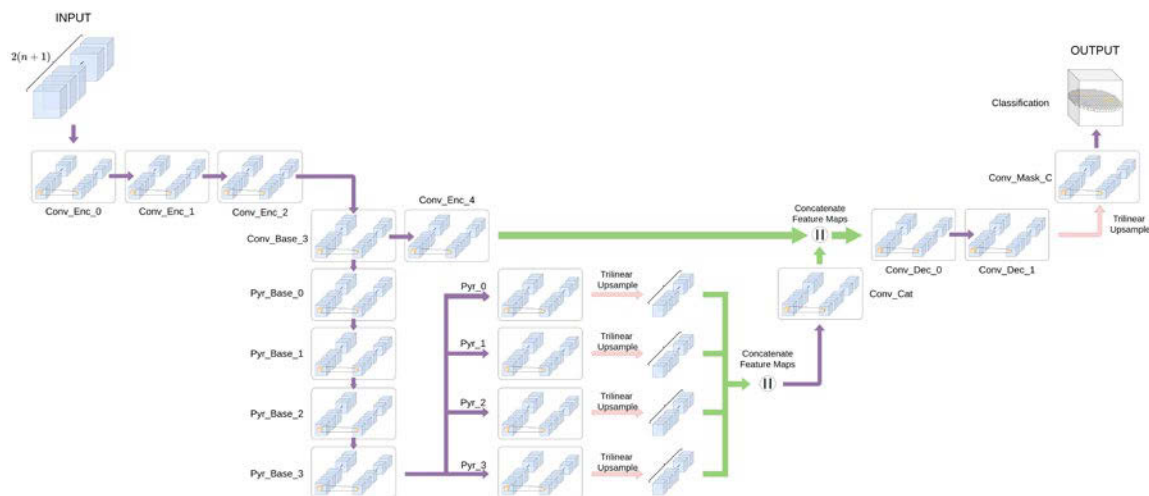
INPUT

$2(n+1)$

OUTPUT

Classification

Conv_Enc_0

Conv_Enc_1

Conv_Enc_2

Conv_Base_3

Conv_Enc_4

Concatenate Feature Maps

Conv_Dec_0

Conv_Dec_1

Conv_Mask_C

Trilinear Upsample

Pyr_Base_0

Pyr_Base_1

Pyr_Base_2

Pyr_Base_3

Pyr_0

Pyr_1

Pyr_2

Pyr_3

Trilinear Upsample

Trilinear Upsample

Trilinear Upsample

Trilinear Upsample

Conv_Cat

Concatenate Feature Maps